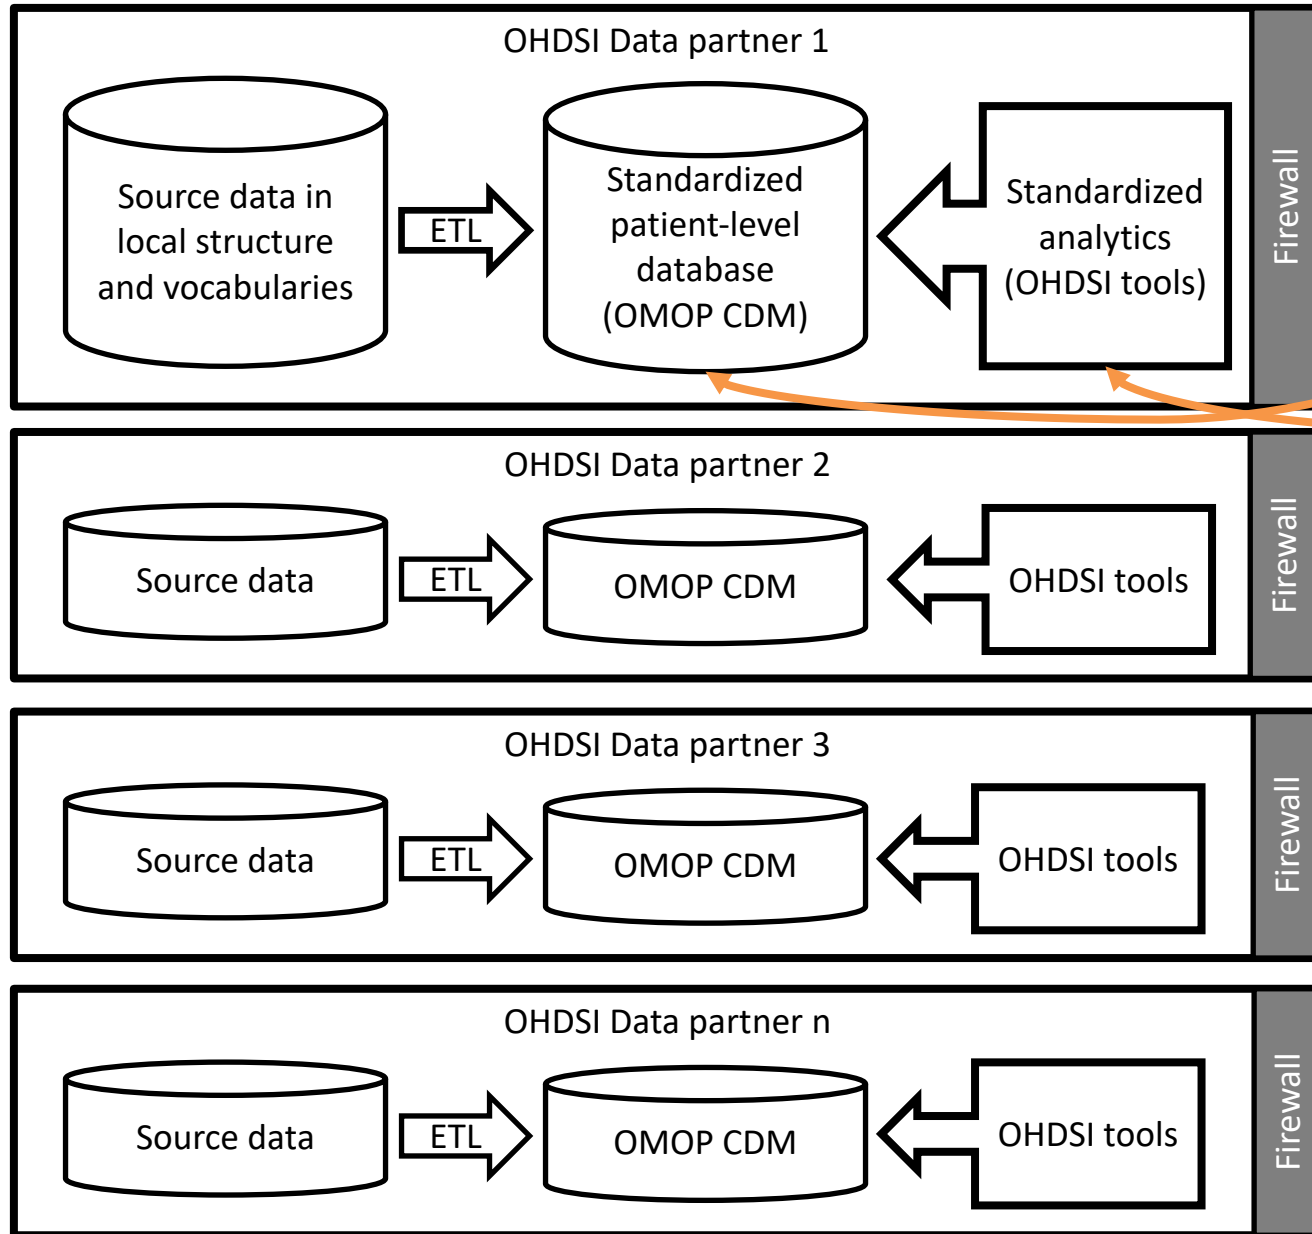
OHDSI Data partner 1

Source data in local structure and vocabularies

ETL

Standardized patient-level database (OMOP CDM)

Standardized analytics (OHDSI tools)

Firewall

OHDSI Data partner 2

Source data

ETL

OMOP CDM

OHDSI tools

Firewall

OHDSI Data partner 3

Source data

ETL

OMOP CDM

OHDSI tools

Firewall

OHDSI Data partner n

Source data

ETL

OMOP CDM

OHDSI tools

Firewall